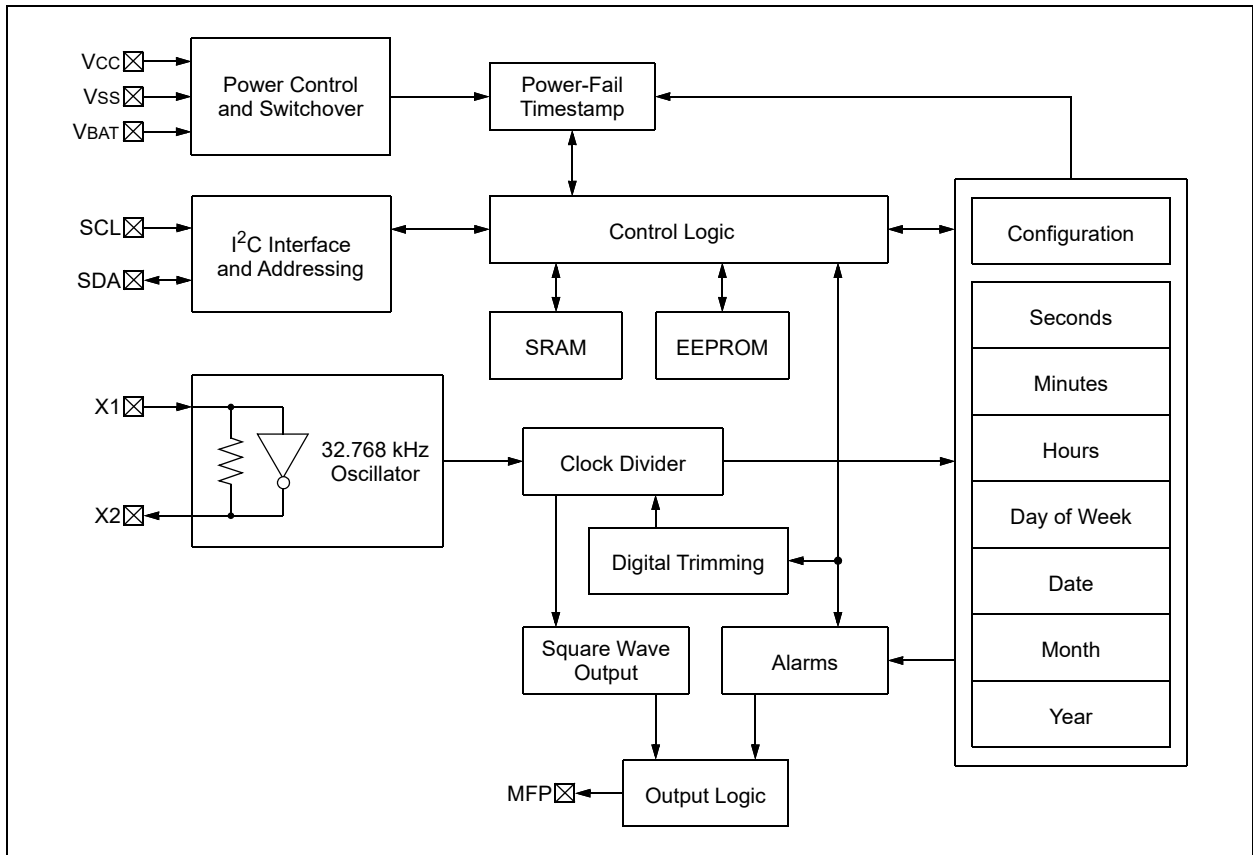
VCC
VSS
VBAT
Power Control and Switchover
Power-Fail Timestamp
SCL
SDA
I$^2$C Interface and Addressing
Control Logic
Configuration
Seconds
Minutes
Hours
Day of Week
Date
Month
Year
SRAM
EEPROM
X1
X2
32.768 kHz Oscillator
Clock Divider
Digital Trimming
Square Wave Output
Alarms
MFP
Output Logic